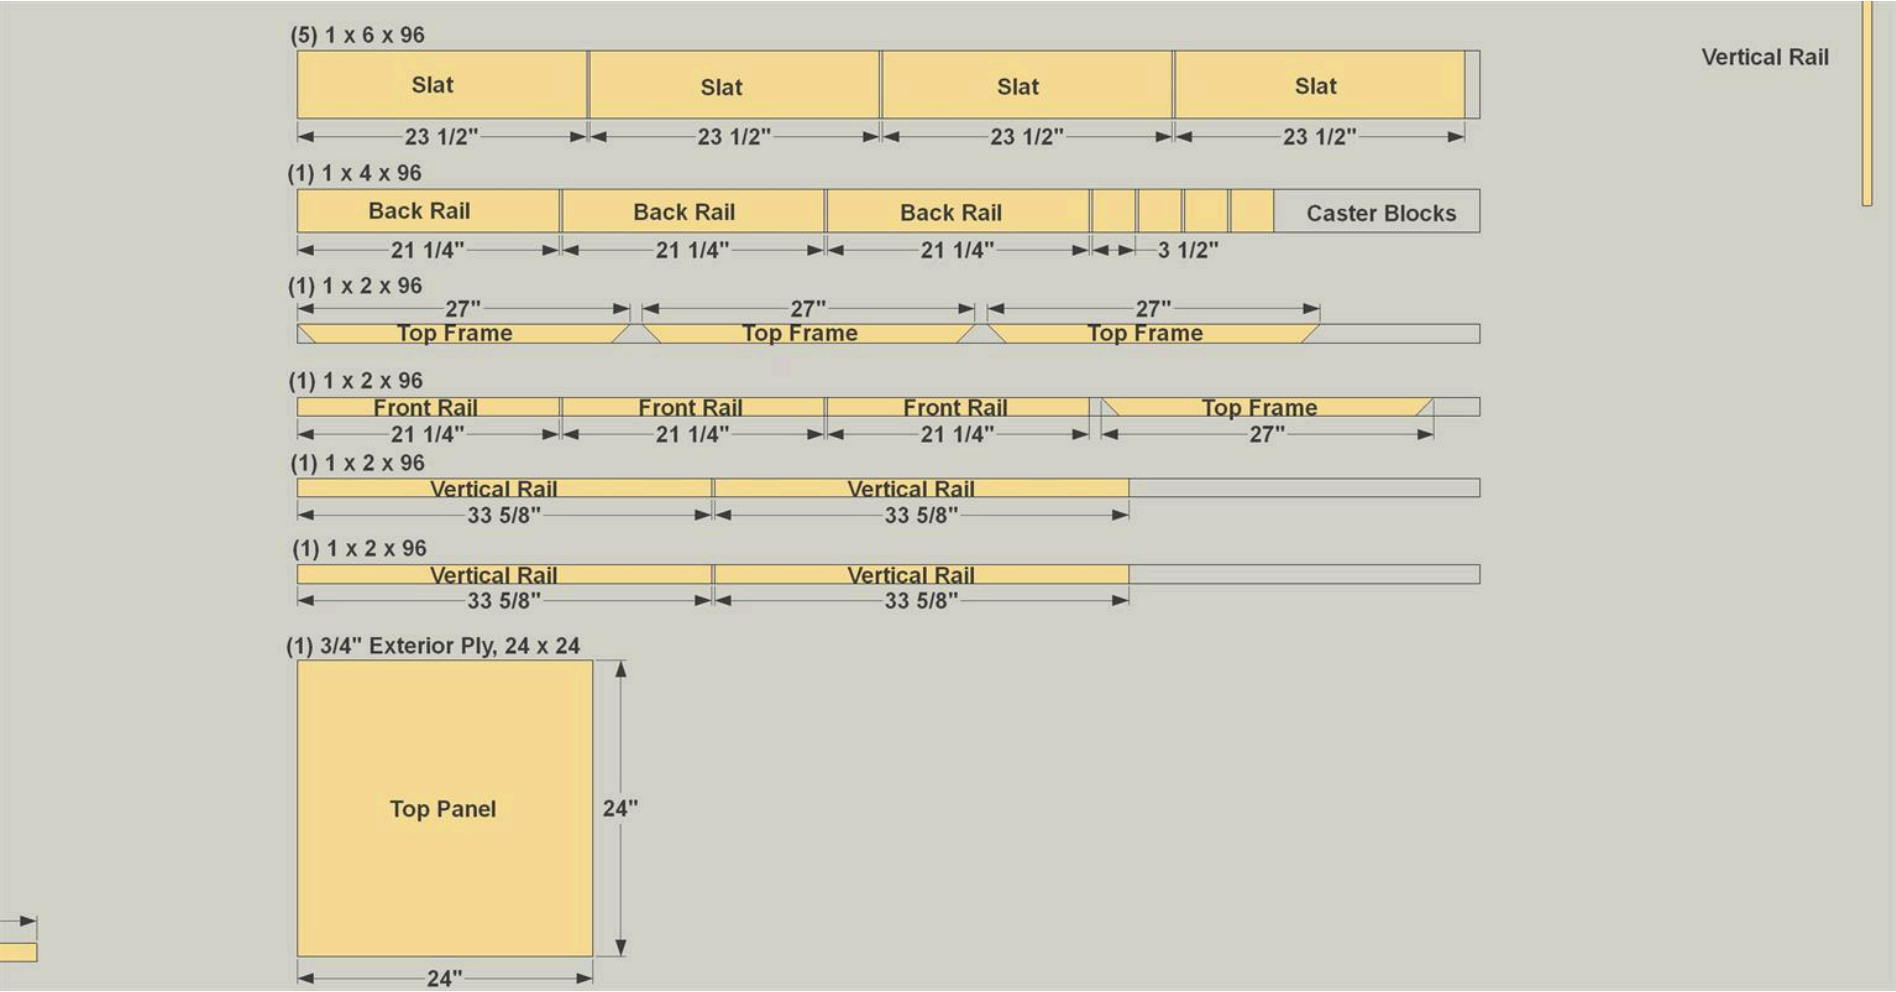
(5) 1 x 6 x 96

Slat Slat Slat Slat

23 1/2" 23 1/2" 23 1/2" 23 1/2"

(1) 1 x 4 x 96

Back Rail Back Rail Back Rail Caster Blocks

21 1/4" 21 1/4" 21 1/4" 3 1/2"

(1) 1 x 2 x 96

27" 27" 27"

Top Frame Top Frame Top Frame

(1) 1 x 2 x 96

Front Rail Front Rail Front Rail Top Frame

21 1/4" 21 1/4" 21 1/4" 27"

(1) 1 x 2 x 96

Vertical Rail Vertical Rail

33 5/8" 33 5/8"

(1) 1 x 2 x 96

Vertical Rail Vertical Rail

33 5/8" 33 5/8"

(1) 3/4" Exterior Ply, 24 x 24

Top Panel

24"

24"

Vertical Rail